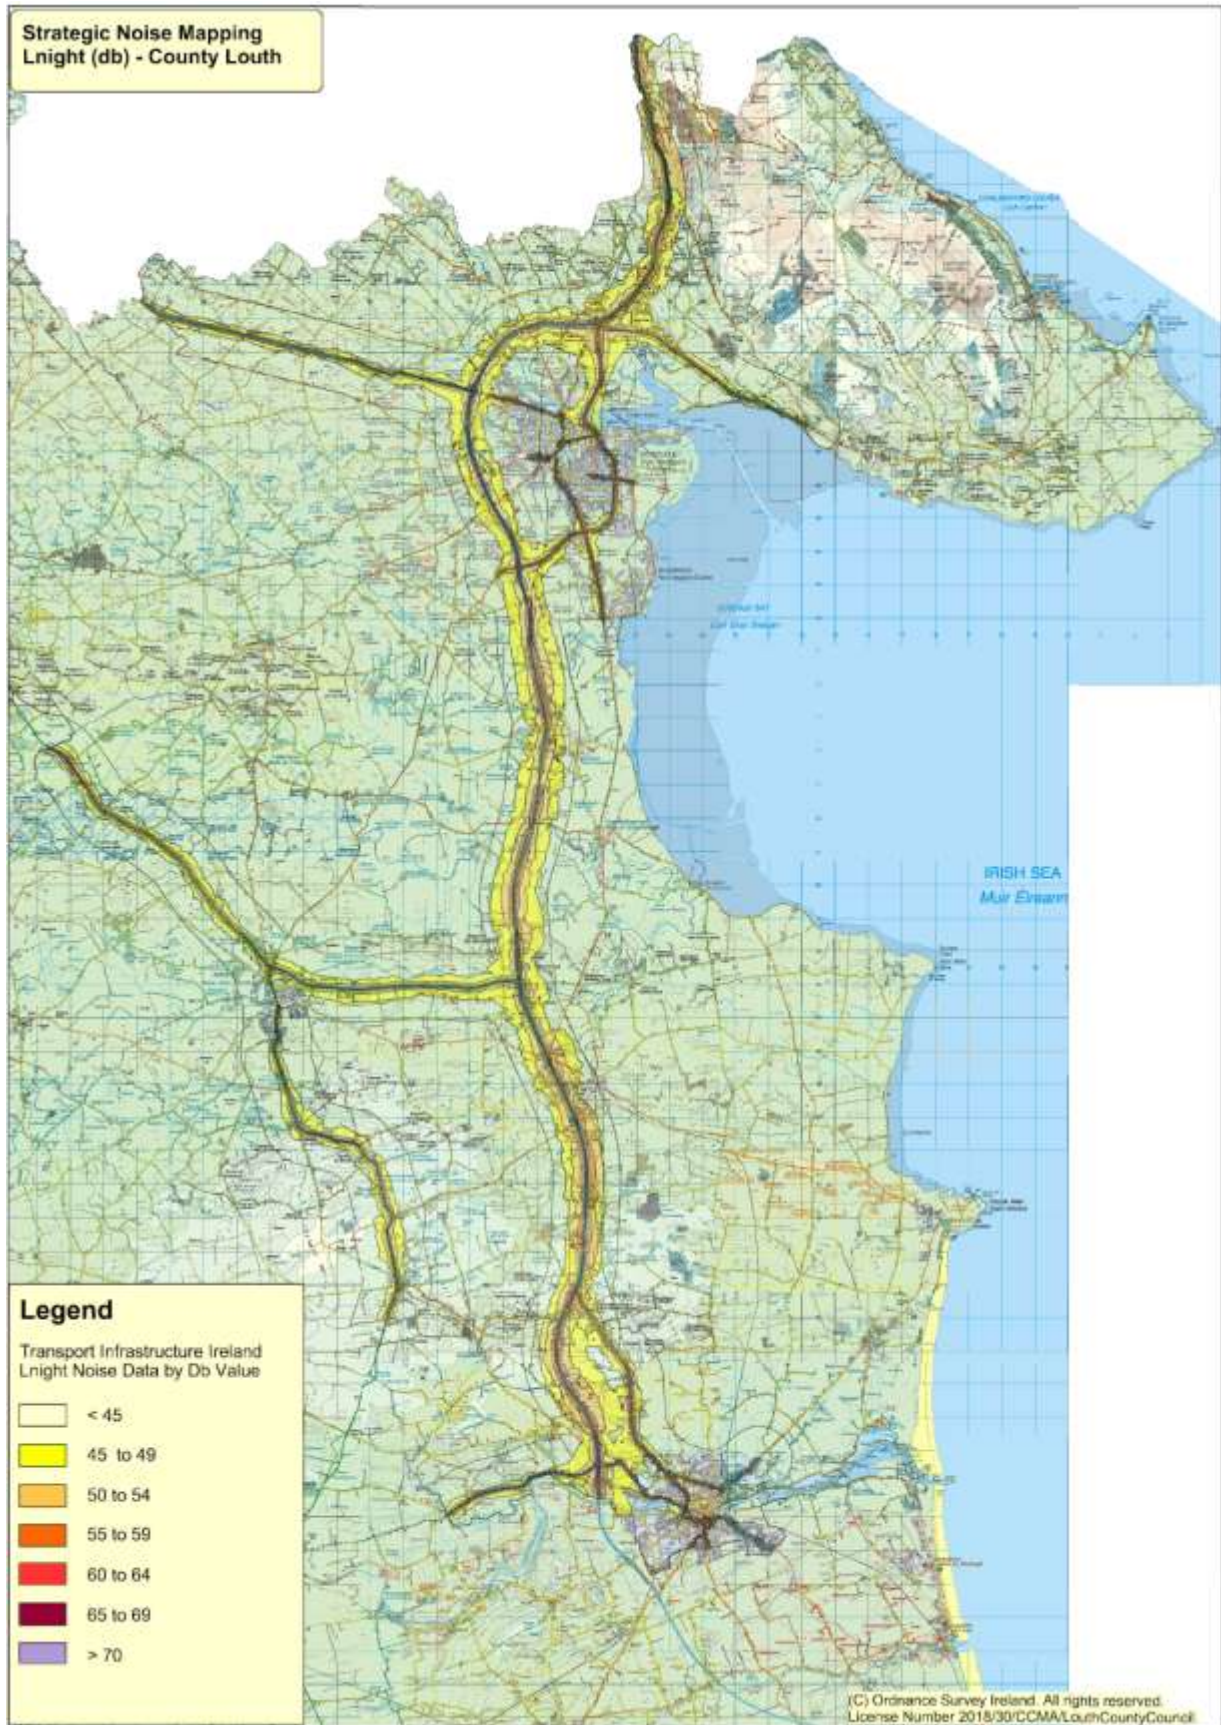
Strategic Noise Mapping
Lnight (db) - County Louth

IRISH SEA
Muir Éireann

Legend

Transport Infrastructure Ireland
Lnight Noise Data by Db Value

< 45
45 to 49
50 to 54
55 to 59
60 to 64
65 to 69
> 70

(C) Ordnance Survey Ireland. All rights reserved.
License Number 2018/30/CCMA/LouthCountyCouncil